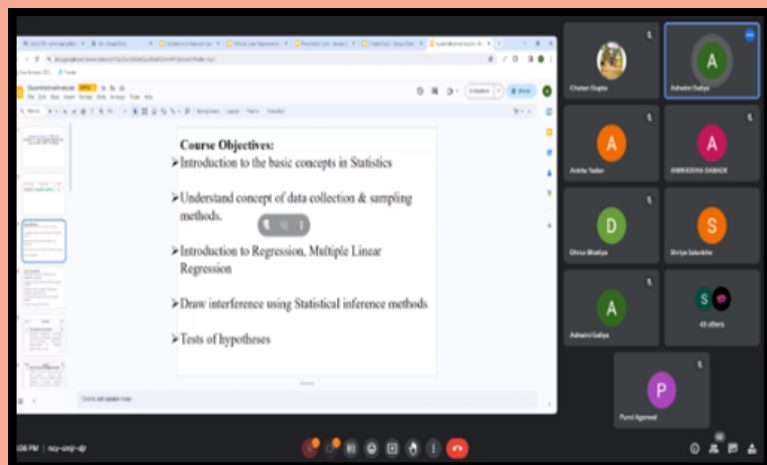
Course Objectives:

➤Introduction to the basic concepts in Statistics

➤Understand concept of data collection & sampling methods.

➤Introduction to Regression, Multiple Linear Regression

➤Draw interference using Statistical inference methods

➤Tests of hypotheses

Click to add speaker notes

Chetan Gupta

Ashwini Gaikar

Ankita Yadav

ANIRUDDHA DABADE

Dhruv Bhatiya

Shriya Salunkhe

Ashwini Gaikar

43 others

Purvi Agarwal

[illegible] PM | ncy-umjr-djr